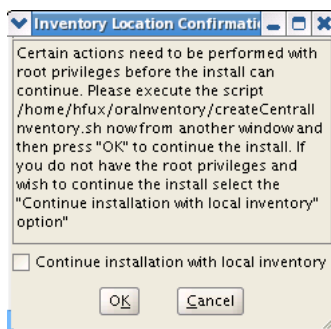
Inventory Location Confirmati

Certain actions need to be performed with root privileges before the install can continue. Please execute the script /home/hfux/oraInventory/createCentralInventory.sh now from another window and then press "OK" to continue the install. If you do not have the root privileges and wish to continue the install select the "Continue installation with local inventory" option"

Continue installation with local inventory

OK

Cancel